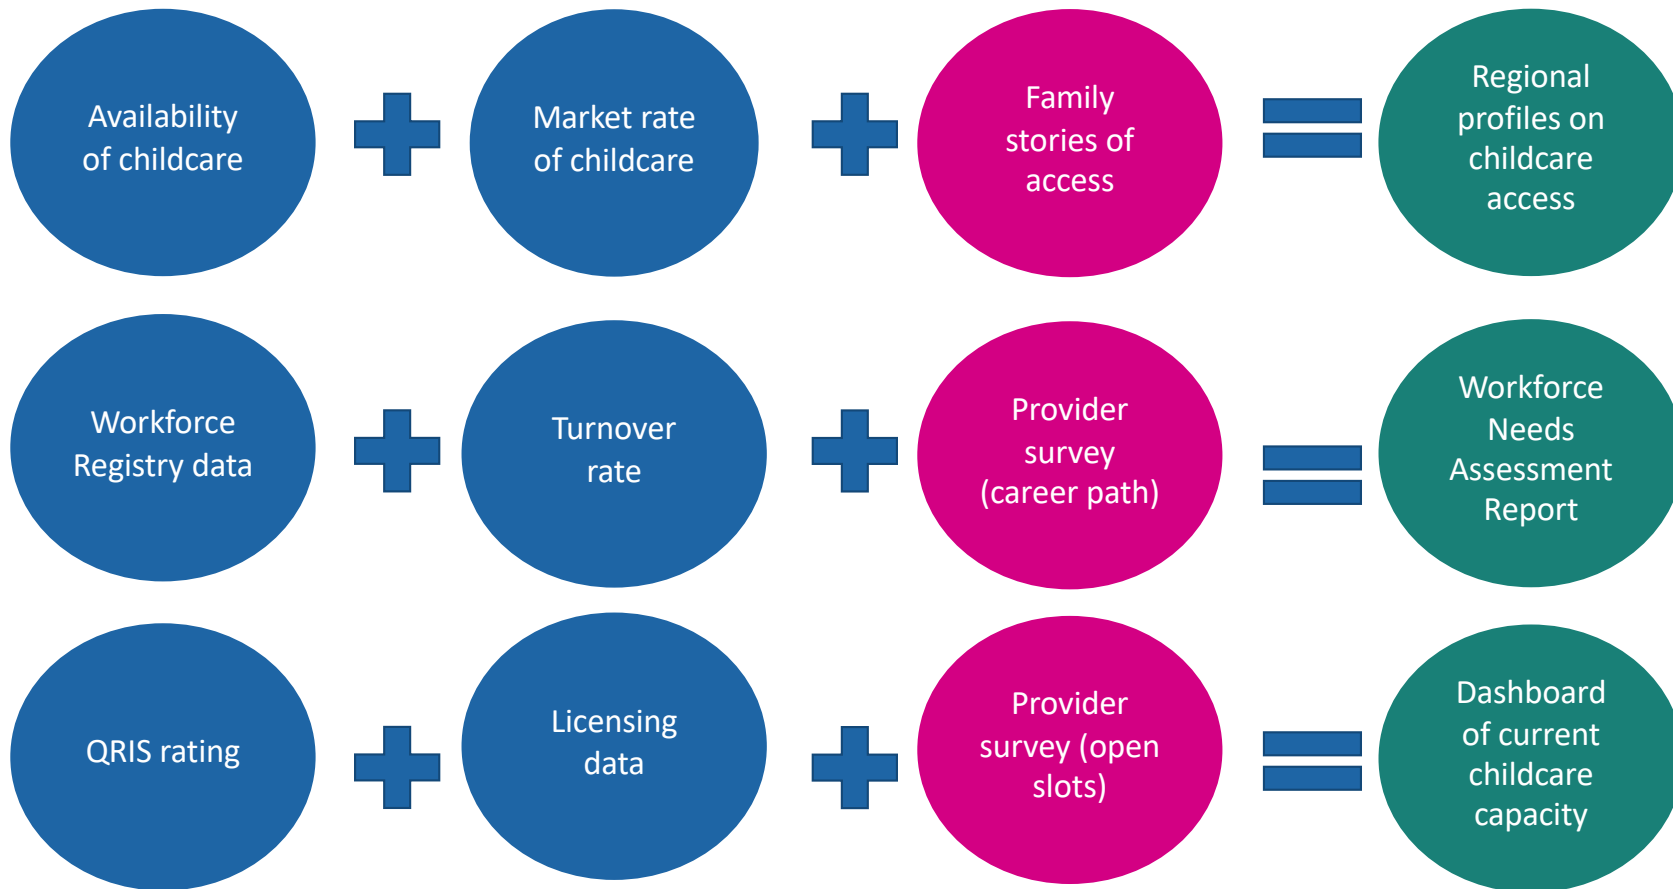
Availability of childcare

Market rate of childcare

Family stories of access

Regional profiles on childcare access

Workforce Registry data

Turnover rate

Provider survey (career path)

Workforce Needs Assessment Report

QRIS rating

Licensing data

Provider survey (open slots)

Dashboard of current childcare capacity